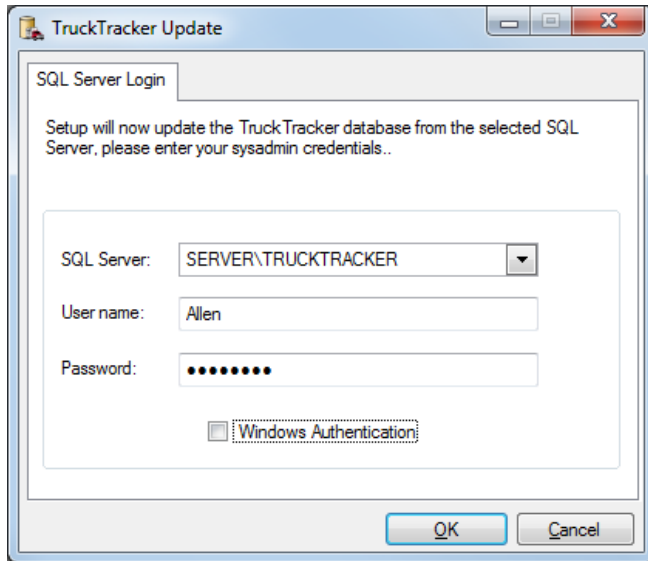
TruckTracker Update

SQL Server Login

Setup will now update the TruckTracker database from the selected SQL Server, please enter your sysadmin credentials..

SQL Server: SERVER\TRUCKTRACKER

User name: Allen

Password: ••••••••

Windows Authentication

OK

Cancel